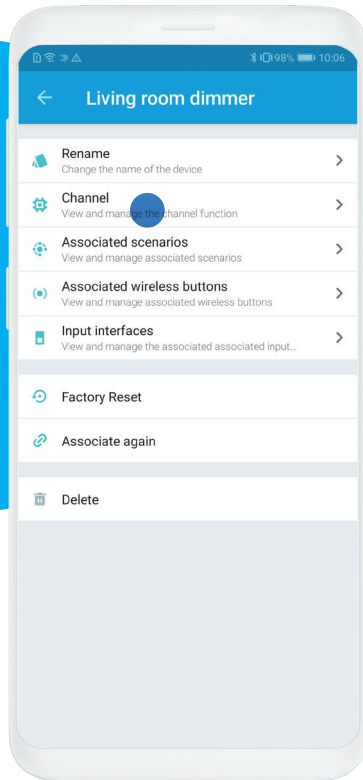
98% 10:06

Living room dimmer

Rename
Change the name of the device

Channel
View and manage the channel function

Associated scenarios
View and manage associated scenarios

Associated wireless buttons
View and manage associated wireless buttons

Input interfaces
View and manage the associated associated input...

Factory Reset

Associate again

Delete